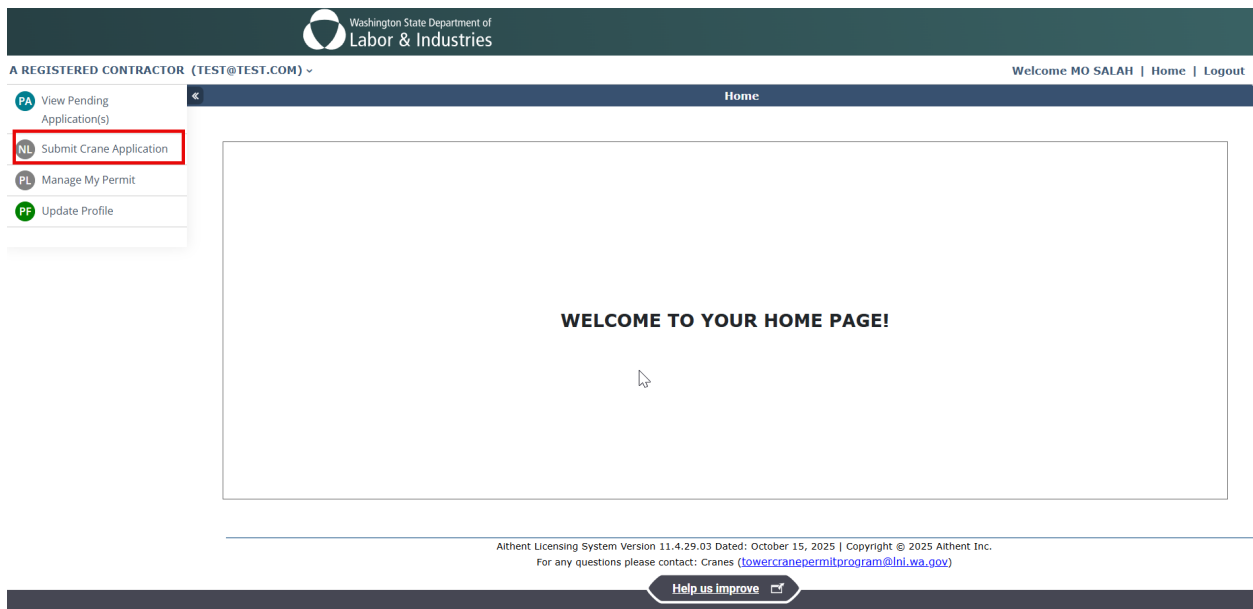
Washington State Department of
Labor & Industries

A REGISTERED CONTRACTOR (TEST@TEST.COM)

Welcome MO SALAH | Home | Logout

PA View Pending Application(s)
NL Submit Crane Application
PL Manage My Permit
PF Update Profile

«

Home

WELCOME TO YOUR HOME PAGE!

Aithent Licensing System Version 11.4.29.03 Dated: October 15, 2025 | Copyright © 2025 Aithent Inc.
For any questions please contact: Cranes (towercranepermitprogram@lni.wa.gov)

Help us improve